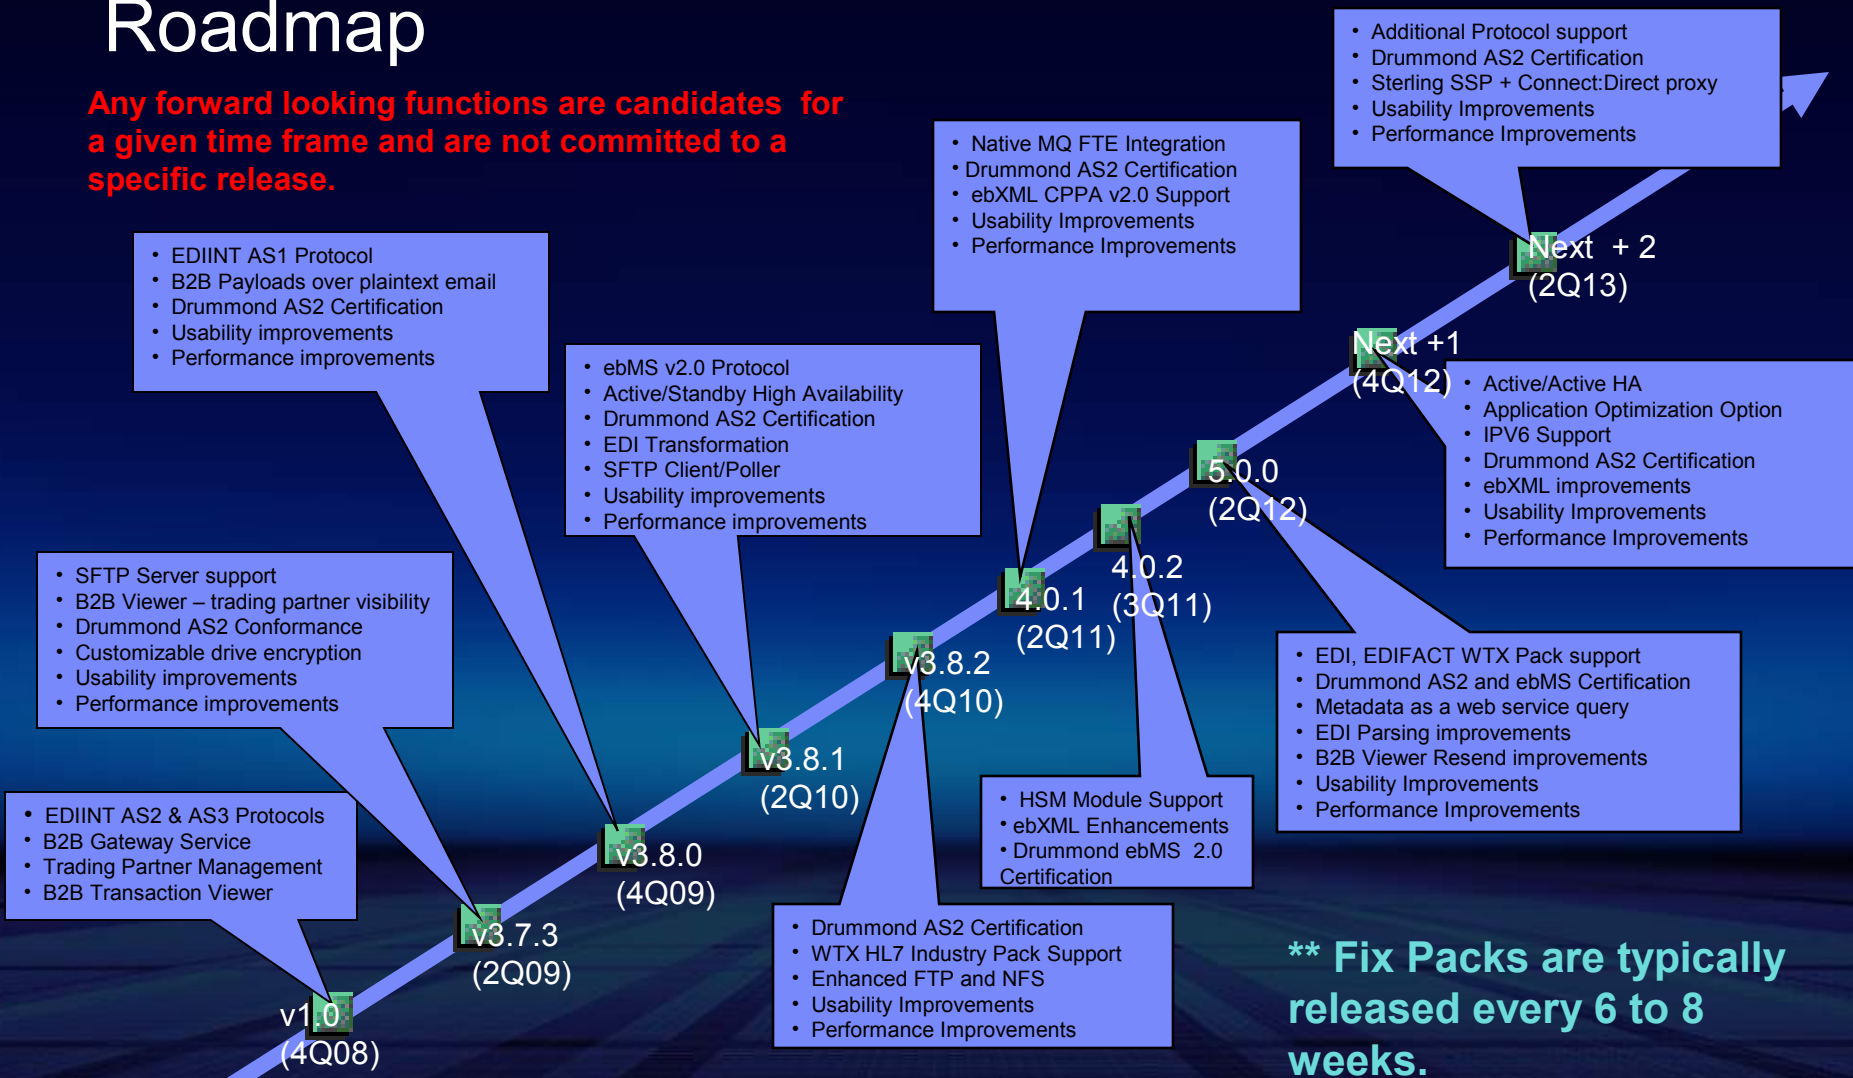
Roadmap

Any forward looking functions are candidates for a given time frame and are not committed to a specific release.

- Additional Protocol support
- Drummond AS2 Certification
- Sterling SSP + Connect:Direct proxy
- Usability Improvements
- Performance Improvements

- Native MQ FTE Integration
- Drummond AS2 Certification
- ebXML CPPA v2.0 Support
- Usability Improvements
- Performance Improvements

- EDIINT AS1 Protocol
- B2B Payloads over plaintext email
- Drummond AS2 Certification
- Usability improvements
- Performance improvements

- ebMS v2.0 Protocol
- Active/Standby High Availability
- Drummond AS2 Certification
- EDI Transformation
- SFTP Client/Poller
- Usability improvements
- Performance improvements

Next + 2
(2Q13)

Next +1
(4Q12)

- Active/Active HA
- Application Optimization Option
- IPV6 Support
- Drummond AS2 Certification
- ebXML improvements
- Usability Improvements
- Performance Improvements

5.0.0
(2Q12)

4.0.2
(3Q11)

4.0.1
(2Q11)

- SFTP Server support
- B2B Viewer – trading partner visibility
- Drummond AS2 Conformance
- Customizable drive encryption
- Usability improvements
- Performance improvements

v3.8.2
(4Q10)

- EDI, EDIFACT WTX Pack support
- Drummond AS2 and ebMS Certification
- Metadata as a web service query
- EDI Parsing improvements
- B2B Viewer Resend improvements
- Usability Improvements
- Performance Improvements

v3.8.1
(2Q10)

- HSM Module Support
- ebXML Enhancements
- Drummond ebMS 2.0 Certification

- EDIINT AS2 & AS3 Protocols
- B2B Gateway Service
- Trading Partner Management
- B2B Transaction Viewer

v3.8.0
(4Q09)

v3.7.3
(2Q09)

- Drummond AS2 Certification
- WTX HL7 Industry Pack Support
- Enhanced FTP and NFS
- Usability Improvements
- Performance Improvements

v1.0
(4Q08)

** Fix Packs are typically released every 6 to 8 weeks.